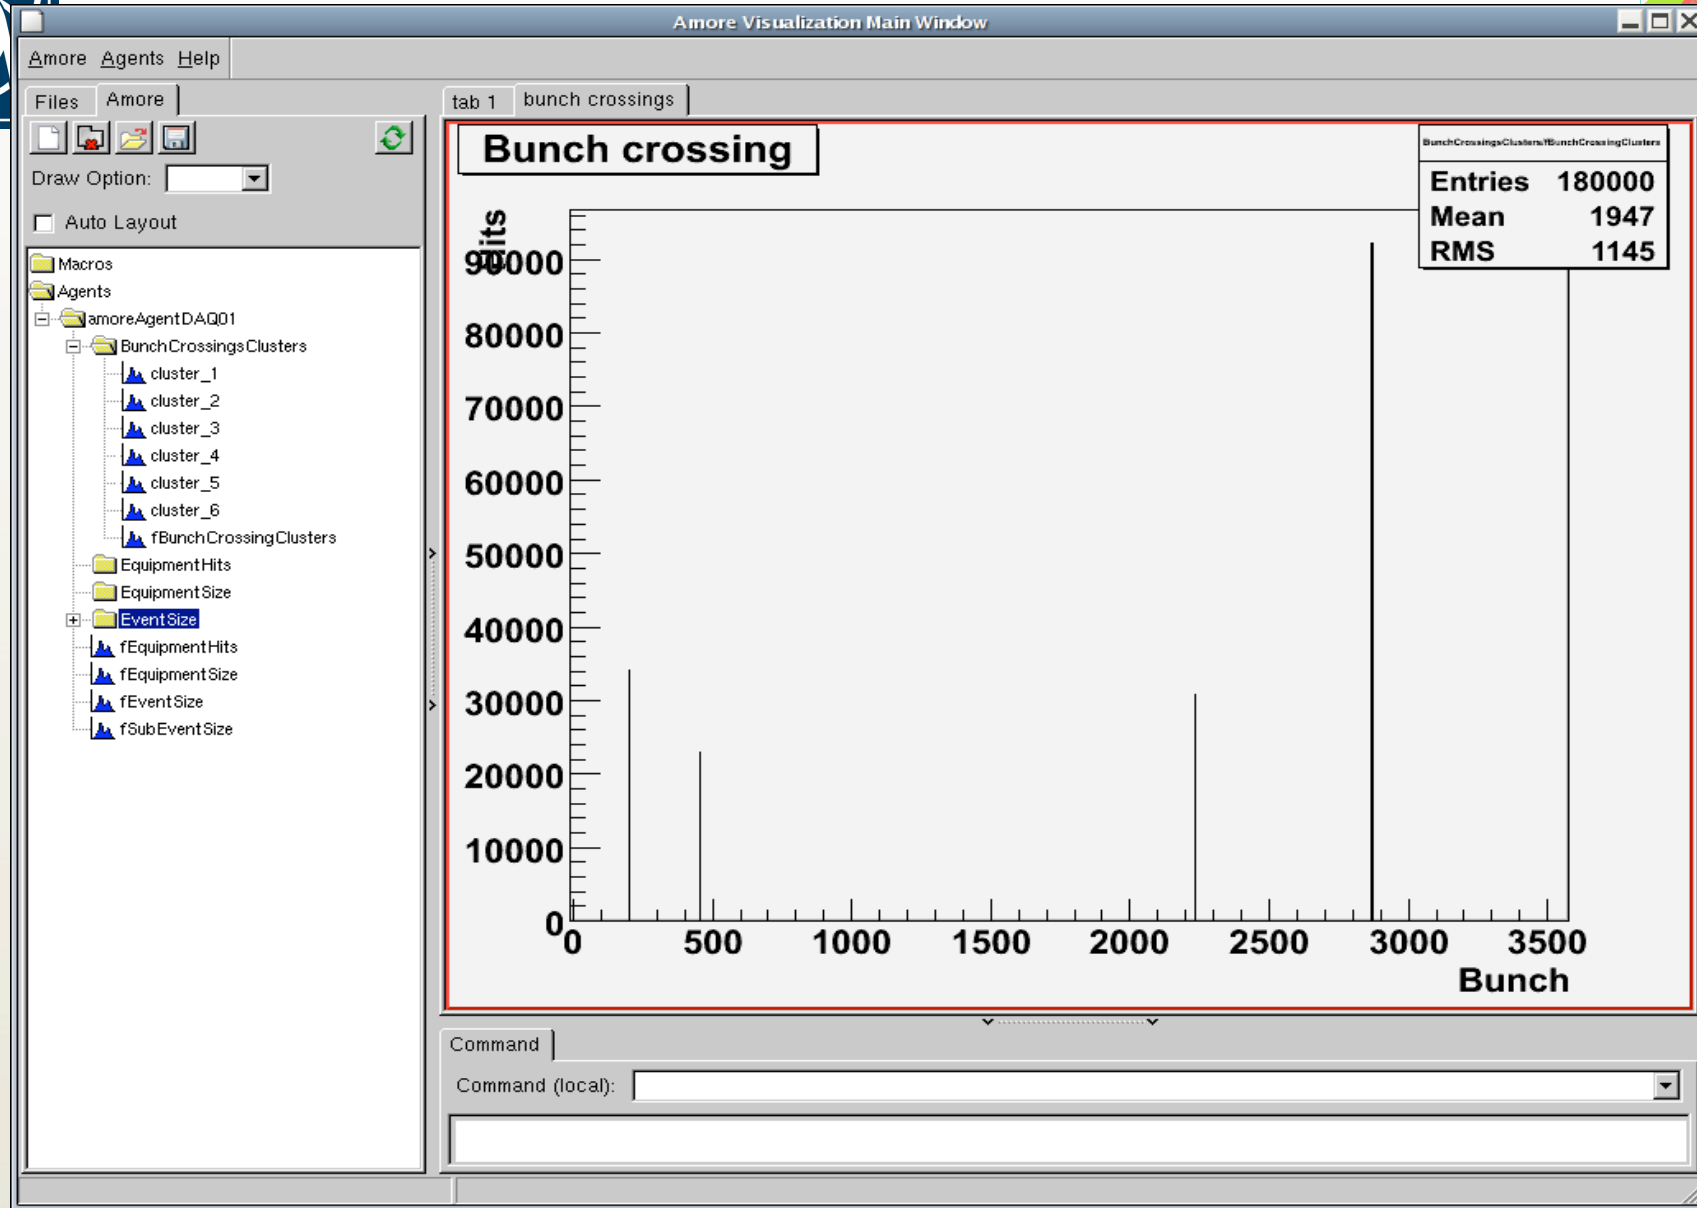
Amore Visualization Main Window

Amore Agents Help

Files Amore

Draw Option:

Auto Layout

Macros
Agents
amoreAgentDAQ01
BunchCrossingsClusters
cluster_1
cluster_2
cluster_3
cluster_4
cluster_5
cluster_6
fBunchCrossingClusters
EquipmentHits
EquipmentSize
EventSize
fEquipmentHits
fEquipmentSize
fEventSize
fSubEventSize

tab 1 bunch crossings

Bunch crossing

BunchCrossingsClusters/fBunchCrossingClusters

| Entries | 180000 |
|---|---|
| Mean | 1947 |
| RMS | 1145 |

Hits

90000
80000
70000
60000
50000
40000
30000
20000
10000
0

0 500 1000 1500 2000 2500 3000 3500

Bunch

Command

Command (local):